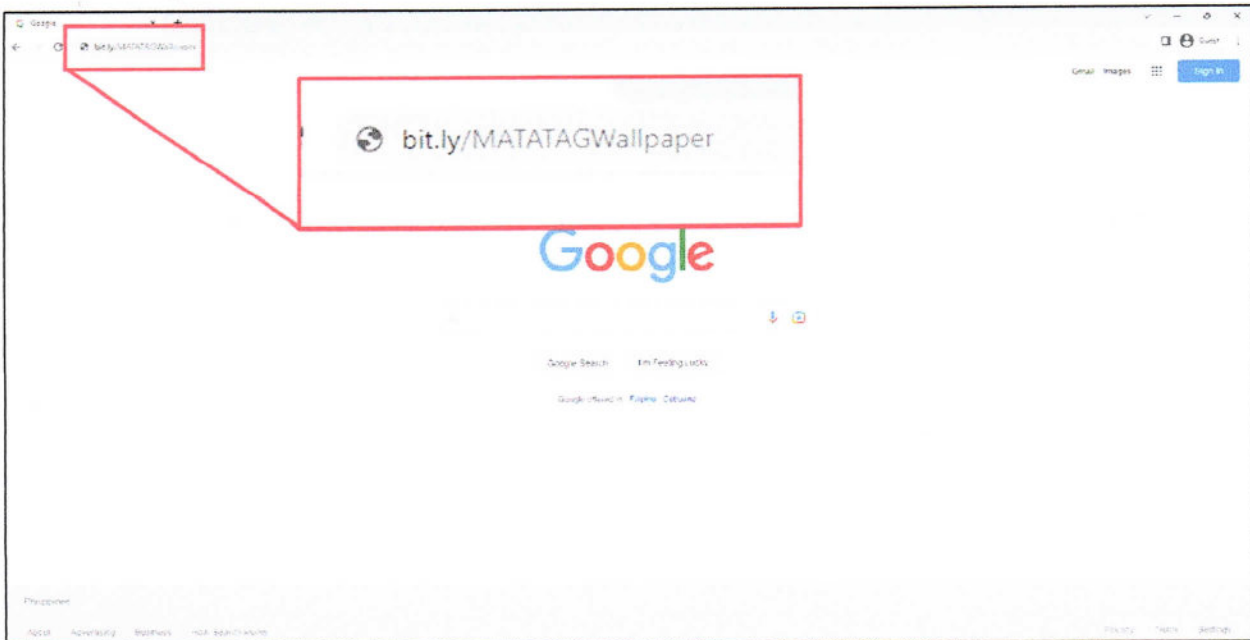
Google

bit.ly/MATATAGWallpaper

Guest

Gmail Images Sign in

bit.ly/MATATAGWallpaper

Google

Google Search I'm Feeling Lucky

Google offered in: Filipino Cebuano

Philippines

About Advertising Business How Search works

Privacy Terms Settings